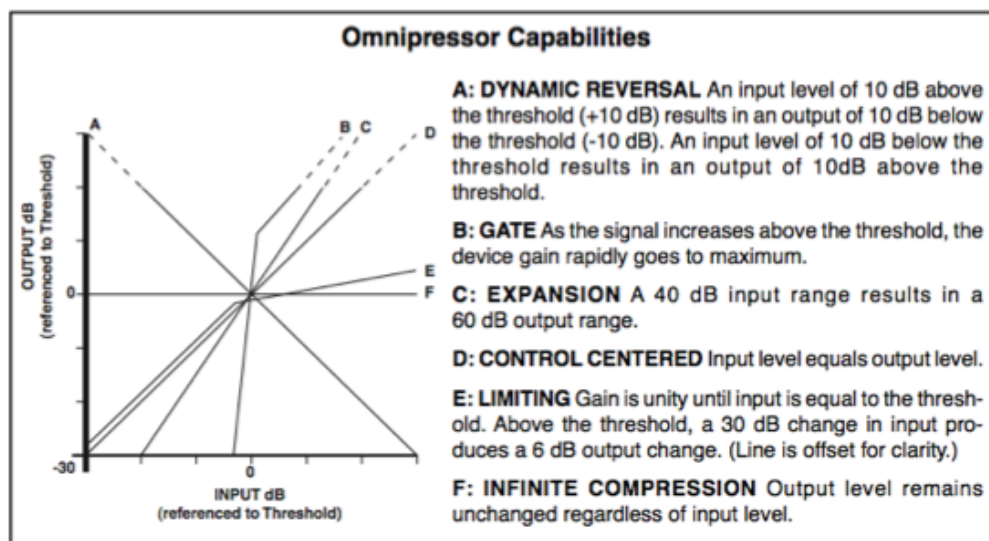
Omnipressor Capabilities

A
B C
D
E
F
OUTPUT dB
(referenced to Threshold)
0
-30
0
INPUT dB
(referenced to Threshold)

A: DYNAMIC REVERSAL An input level of 10 dB above the threshold (+10 dB) results in an output of 10 dB below the threshold (-10 dB). An input level of 10 dB below the threshold results in an output of 10dB above the threshold.

B: GATE As the signal increases above the threshold, the device gain rapidly goes to maximum.

C: EXPANSION A 40 dB input range results in a 60 dB output range.

D: CONTROL CENTERED Input level equals output level.

E: LIMITING Gain is unity until input is equal to the threshold. Above the threshold, a 30 dB change in input produces a 6 dB output change. (Line is offset for clarity.)

F: INFINITE COMPRESSION Output level remains unchanged regardless of input level.